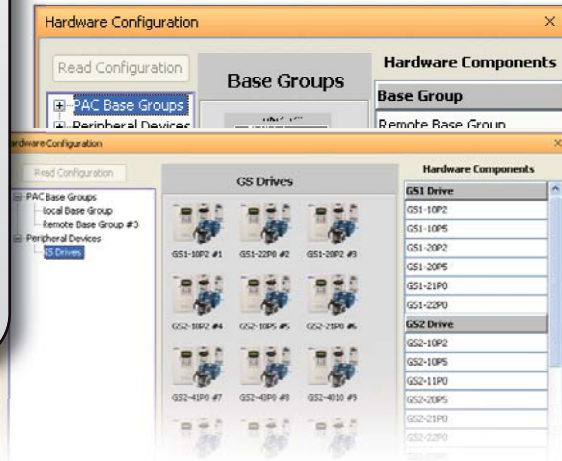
Hardware Configuration

Read Configuration

Base Groups

Hardware Components

PAC Base Groups

Peripheral Devices

Base Group

Remote Base Group

rdware Configuration

Read Configuration

PAC Base Groups

local Base Group

Remote Base Group #3

Peripheral Devices

GS Drives

GS Drives

GS1-10P2 #1

GS1-22P0 #2

GS1-20P2 #3

GS2-10P2 #4

GS2-10P5 #5

GS2-21P0 #6

GS2-41P0 #7

GS2-43P0 #8

GS2-4010 #9

Hardware Components

| GS1 Drive |
|---|
| GS1-10P2 |
| GS1-10P5 |
| GS1-20P2 |
| GS1-20P5 |
| GS1-21P0 |
| GS1-22P0 |
| GS2 Drive |
| GS2-10P2 |
| GS2-10P5 |
| GS2-11P0 |
| GS2-20P5 |
| GS2-21P0 |
| GS2-22P0 |